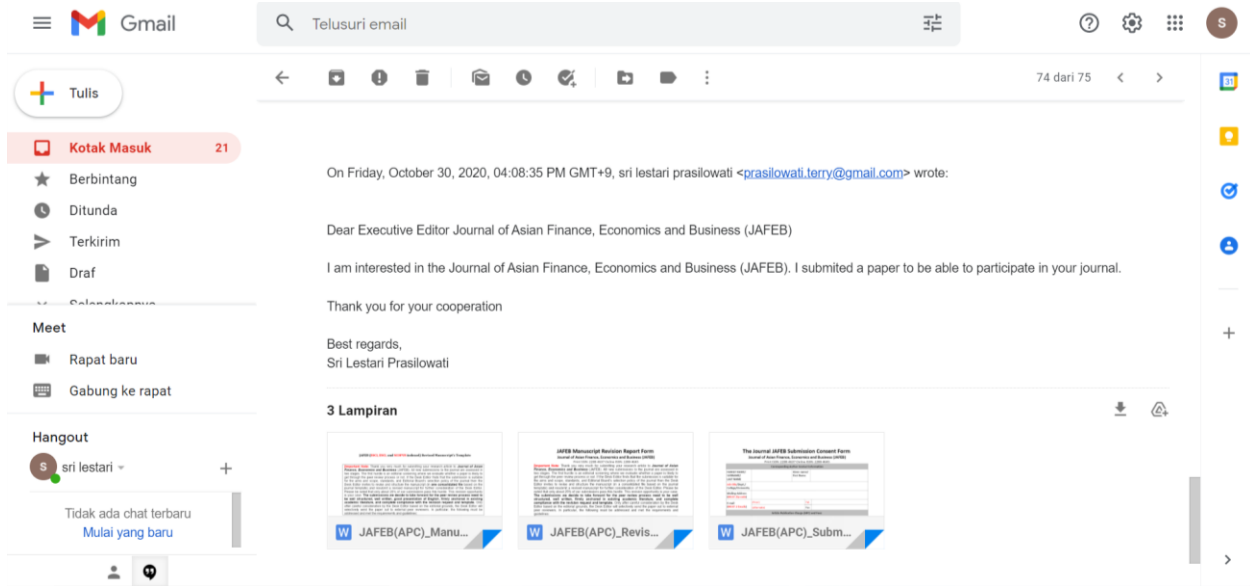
Gmail

Telusuri email

Tulis

Kotak Masuk 21

Berbintang

Ditunda

Terkirim

Draf

Meet

Rapat baru

Gabung ke rapat

Hangout

sri lestari

Tidak ada chat terbaru

Mulai yang baru

74 dari 75

On Friday, October 30, 2020, 04:08:35 PM GMT+9, sri lestari prasilowati <prasilowati.terry@gmail.com> wrote:

Dear Executive Editor Journal of Asian Finance, Economics and Business (JAFEB)

I am interested in the Journal of Asian Finance, Economics and Business (JAFEB). I submited a paper to be able to participate in your journal.

Thank you for your cooperation

Best regards,
Sri Lestari Prasilowati

3 Lampiran

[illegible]

JAFEB Manuscript Revision Report Form

The Journal JAFEB Submission Consent Form

JAFEB(APC)_Manu...

JAFEB(APC)_Revis...

JAFEB(APC)_Subm...